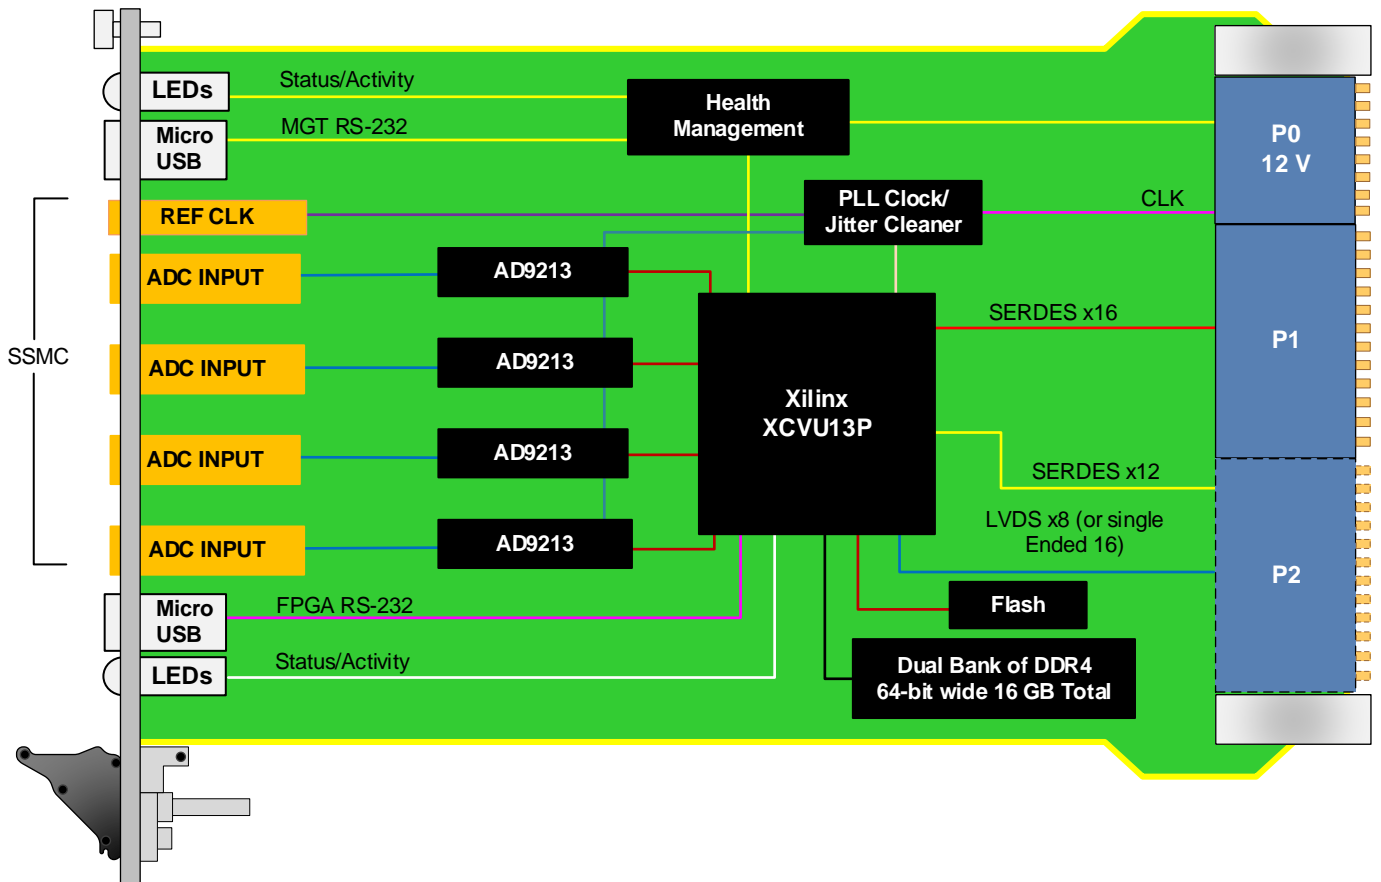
LEDs
Status/Activity
Health Management
Micro USB
MGT RS-232
P0
12 V
PLL Clock/ Jitter Cleaner
CLK
REF CLK
ADC INPUT
AD9213
SERDES x16
P1
SSMC
ADC INPUT
AD9213
Xilinx
XCVU13P
ADC INPUT
AD9213
SERDES x12
LVDS x8 (or single Ended 16)
ADC INPUT
AD9213
P2
Micro USB
FPGA RS-232
Flash
LEDs
Status/Activity
Dual Bank of DDR4
64-bit wide 16 GB Total